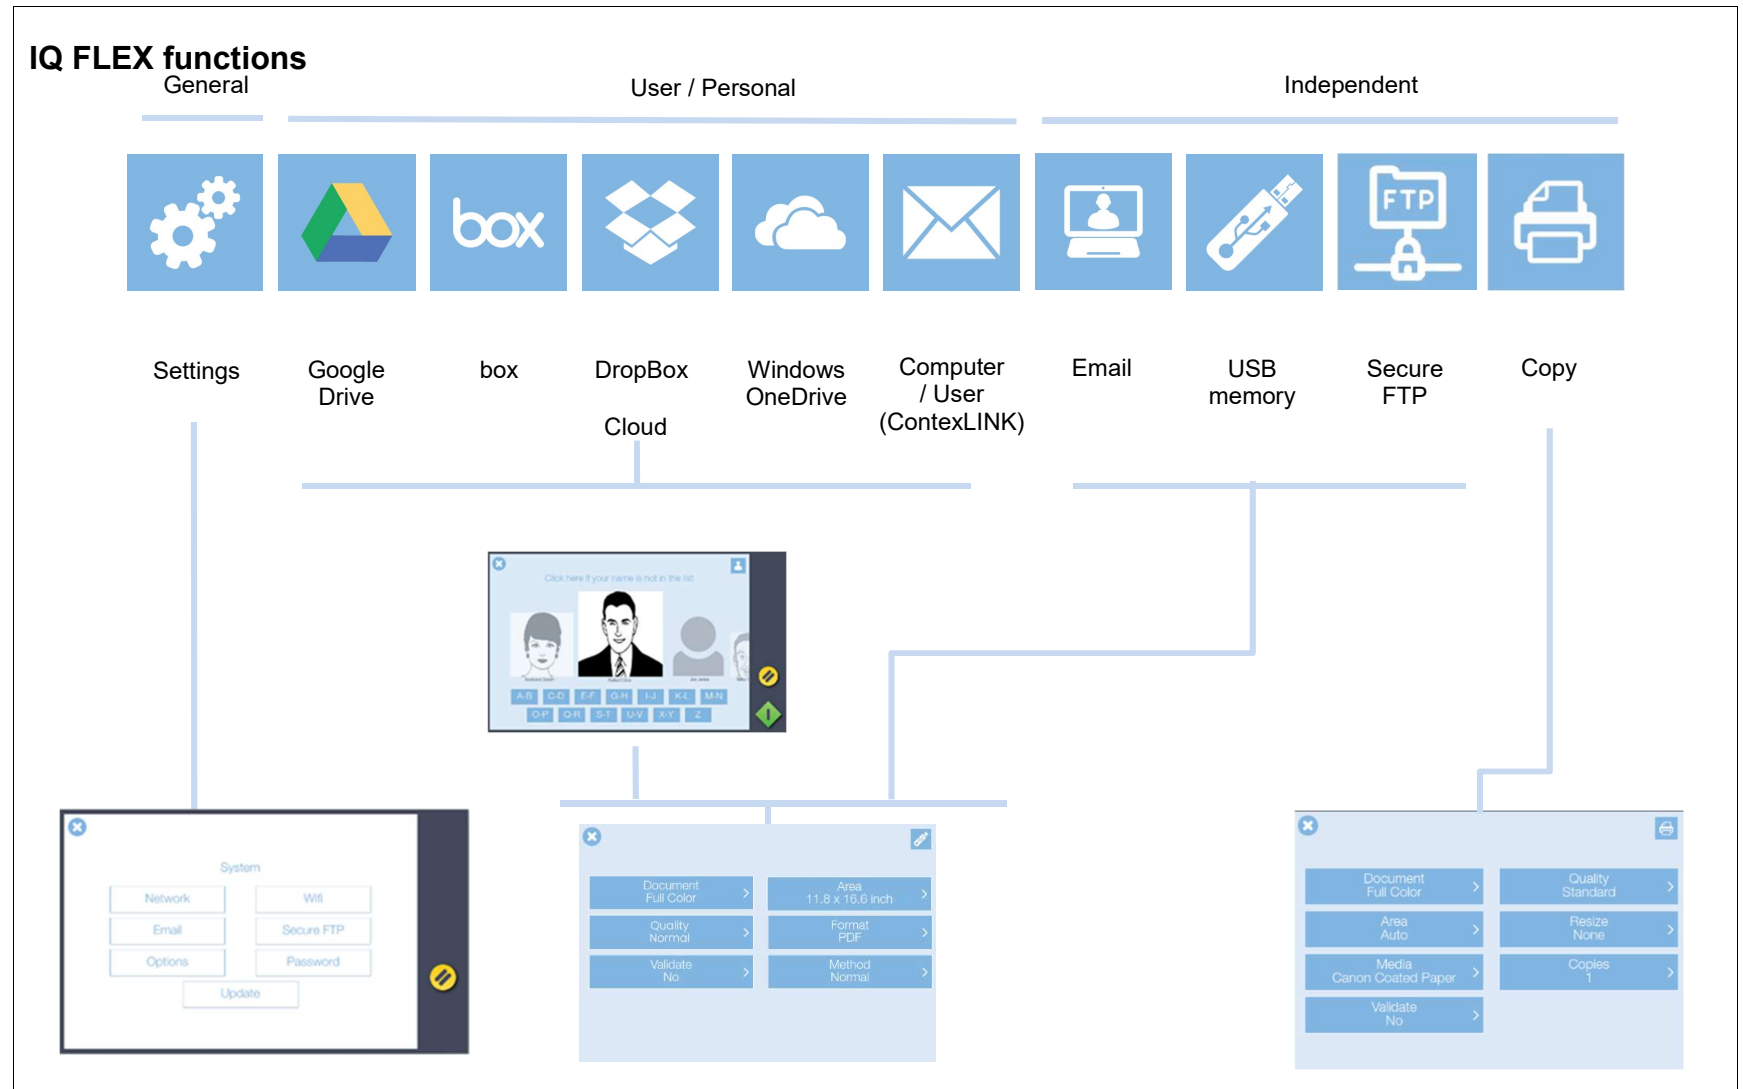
IQ FLEX functions

General

User / Personal

Independent

box

FTP

Settings

Google Drive

box

DropBox

Windows OneDrive

Computer / User (ContexLINK)

Email

USB memory

Secure FTP

Copy

Cloud

Click here if your name is not in the list

A-B C-D E-F G-H I-J K-L M-N
O-P Q-R S-T U-V X-Y Z

System

Network
Wifi
Email
Secure FTP
Options
Password
Update

Document Full Color
Area 11.8 x 16.6 inch
Quality Normal
Format PDF
Validate No
Method Normal

Document Full Color
Quality Standard
Area Auto
Resize None
Media Canon Coated Paper
Copies 1
Validate No